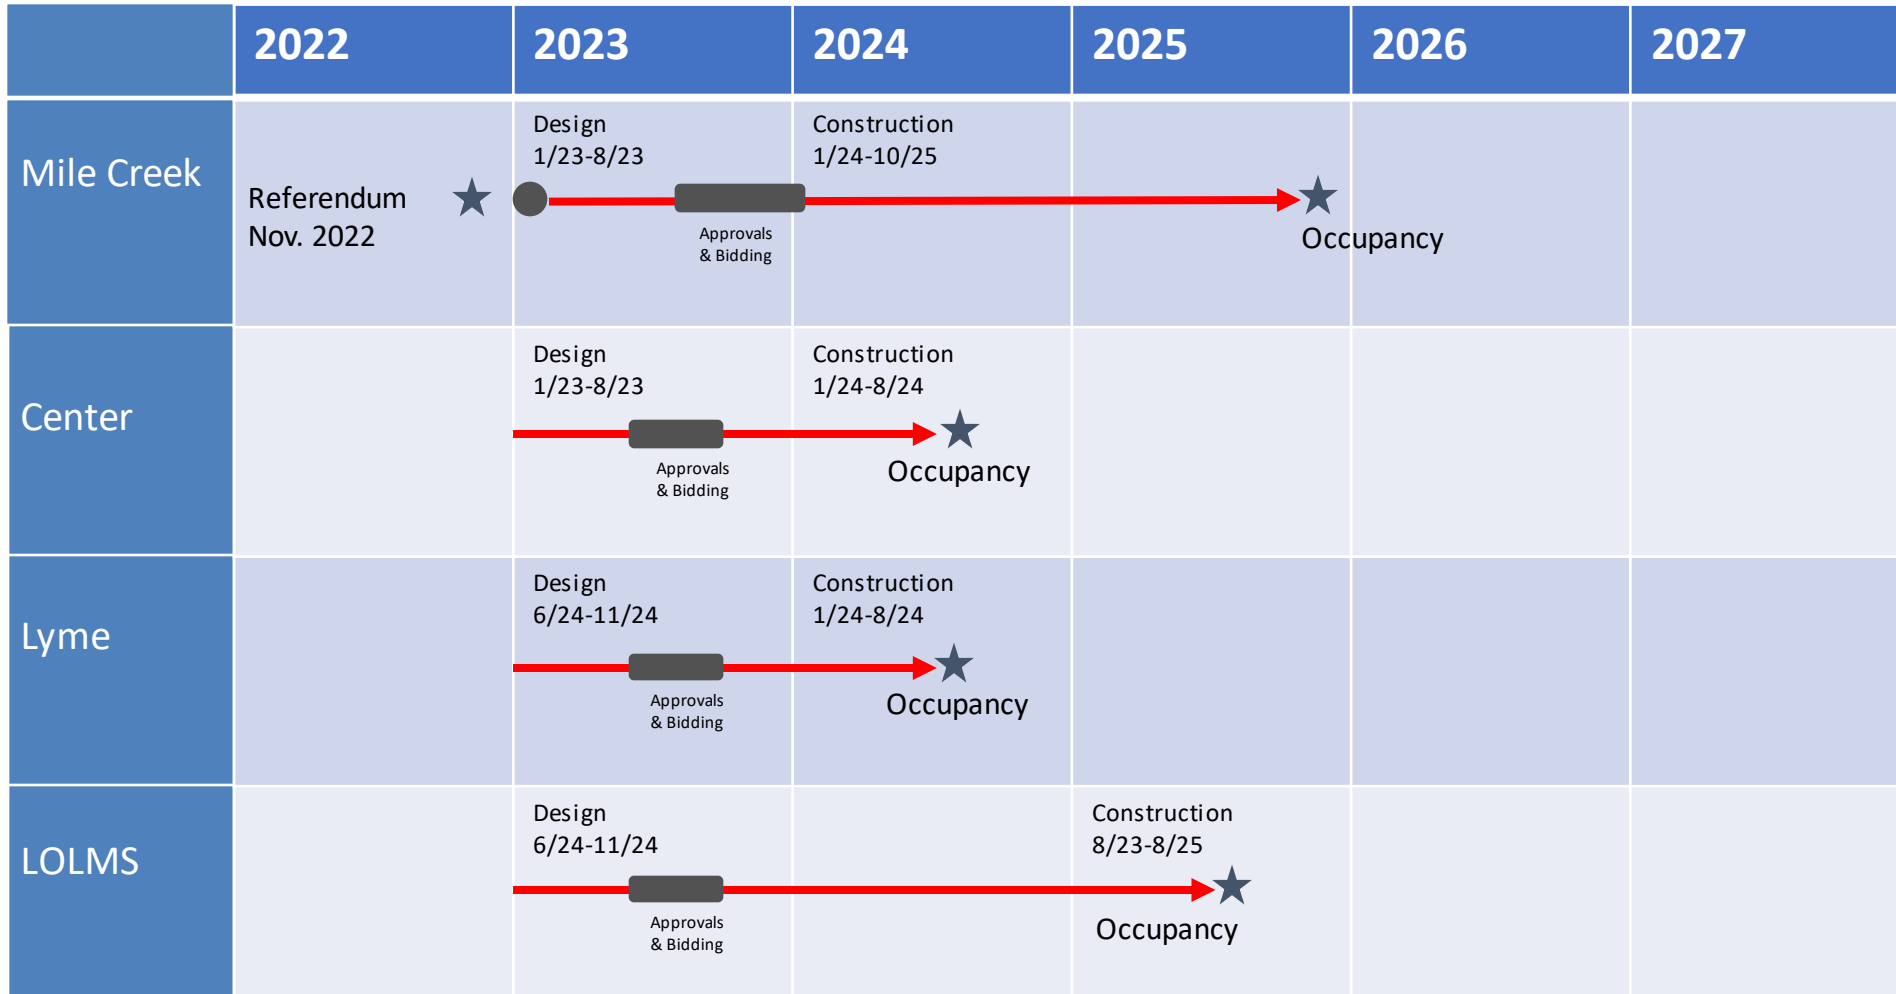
| | 2022 | 2023 | 2024 | 2025 | 2026 | 2027 |
|---|---|---|---|---|---|---|
| Mile Creek | Referendum Nov. 2022 | Design 1/23-8/23 Approvals & Bidding | Construction 1/24-10/25 | Occupancy | | |
| Center | | Design 1/23-8/23 Approvals & Bidding | Construction 1/24-8/24 Occupancy | | | |
| Lyme | | Design 6/24-11/24 Approvals & Bidding | Construction 1/24-8/24 Occupancy | | | |
| LOLMS | | Design 6/24-11/24 Approvals & Bidding | | Construction 8/23-8/25 Occupancy | | |